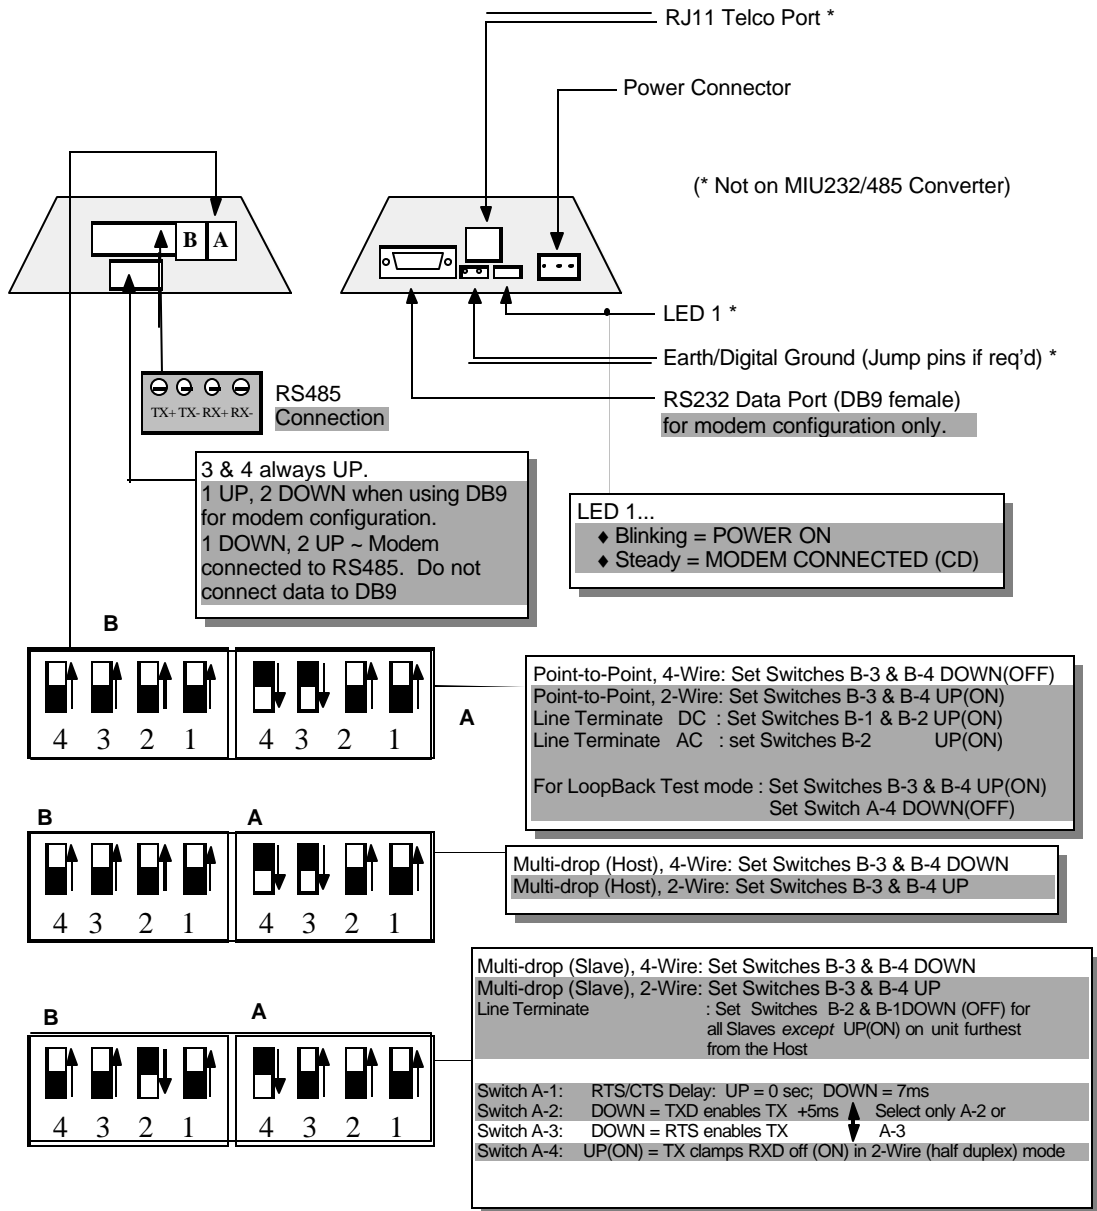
RJ11 Telco Port *

Power Connector

(* Not on MIU232/485 Converter)

B A

LED 1 *

Earth/Digital Ground (Jump pins if req'd) *

RS232 Data Port (DB9 female)
for modem configuration only.

TX+ TX- RX+ RX-

RS485
Connection

3 & 4 always UP.
1 UP, 2 DOWN when using DB9 for modem configuration.
1 DOWN, 2 UP ~ Modem connected to RS485. Do not connect data to DB9

LED 1...
♦ Blinking = POWER ON
♦ Steady = MODEM CONNECTED (CD)

B

4 3 2 1 4 3 2 1

A

Point-to-Point, 4-Wire: Set Switches B-3 & B-4 DOWN(OFF)
Point-to-Point, 2-Wire: Set Switches B-3 & B-4 UP(ON)
Line Terminate DC : Set Switches B-1 & B-2 UP(ON)
Line Terminate AC : set Switches B-2 UP(ON)

For LoopBack Test mode : Set Switches B-3 & B-4 UP(ON)
Set Switch A-4 DOWN(OFF)

B A

4 3 2 1 4 3 2 1

Multi-drop (Host), 4-Wire: Set Switches B-3 & B-4 DOWN
Multi-drop (Host), 2-Wire: Set Switches B-3 & B-4 UP

B A

4 3 2 1 4 3 2 1

Multi-drop (Slave), 4-Wire: Set Switches B-3 & B-4 DOWN
Multi-drop (Slave), 2-Wire: Set Switches B-3 & B-4 UP
Line Terminate : Set Switches B-2 & B-1DOWN (OFF) for all Slaves *except* UP(ON) on unit furthest from the Host

Switch A-1: RTS/CTS Delay: UP = 0 sec; DOWN = 7ms
Switch A-2: DOWN = TXD enables TX +5ms Select only A-2 or
Switch A-3: DOWN = RTS enables TX A-3
Switch A-4: UP(ON) = TX clamps RXD off (ON) in 2-Wire (half duplex) mode